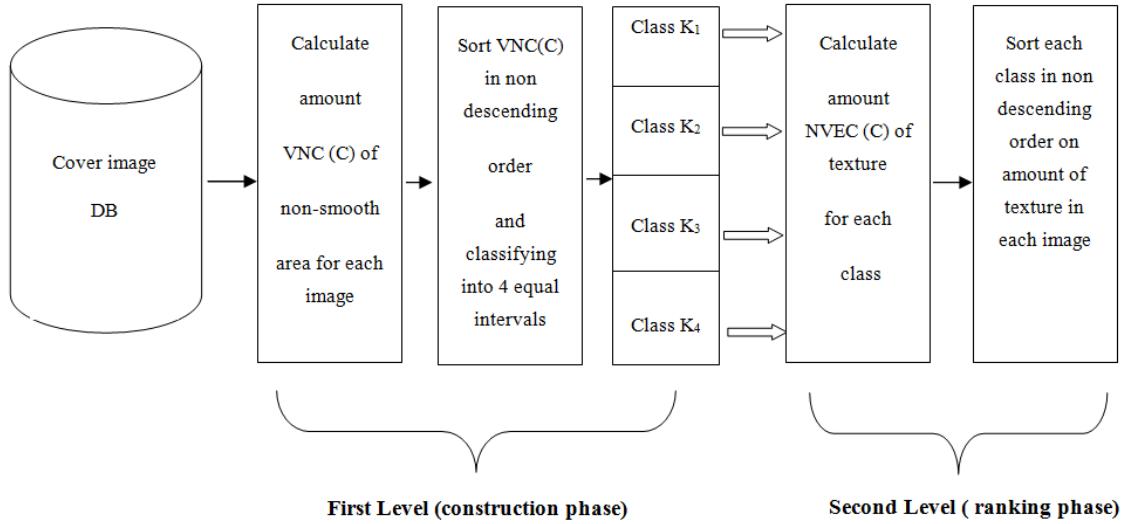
Cover image DB

Calculate amount VNC (C) of non-smooth area for each image

Sort VNC(C) in non descending order and classifying into 4 equal intervals

Class $K_1$

Class $K_2$

Class $K_3$

Class $K_4$

Calculate amount NVEC (C) of texture for each class

Sort each class in non descending order on amount of texture in each image

First Level (construction phase)

Second Level ( ranking phase)